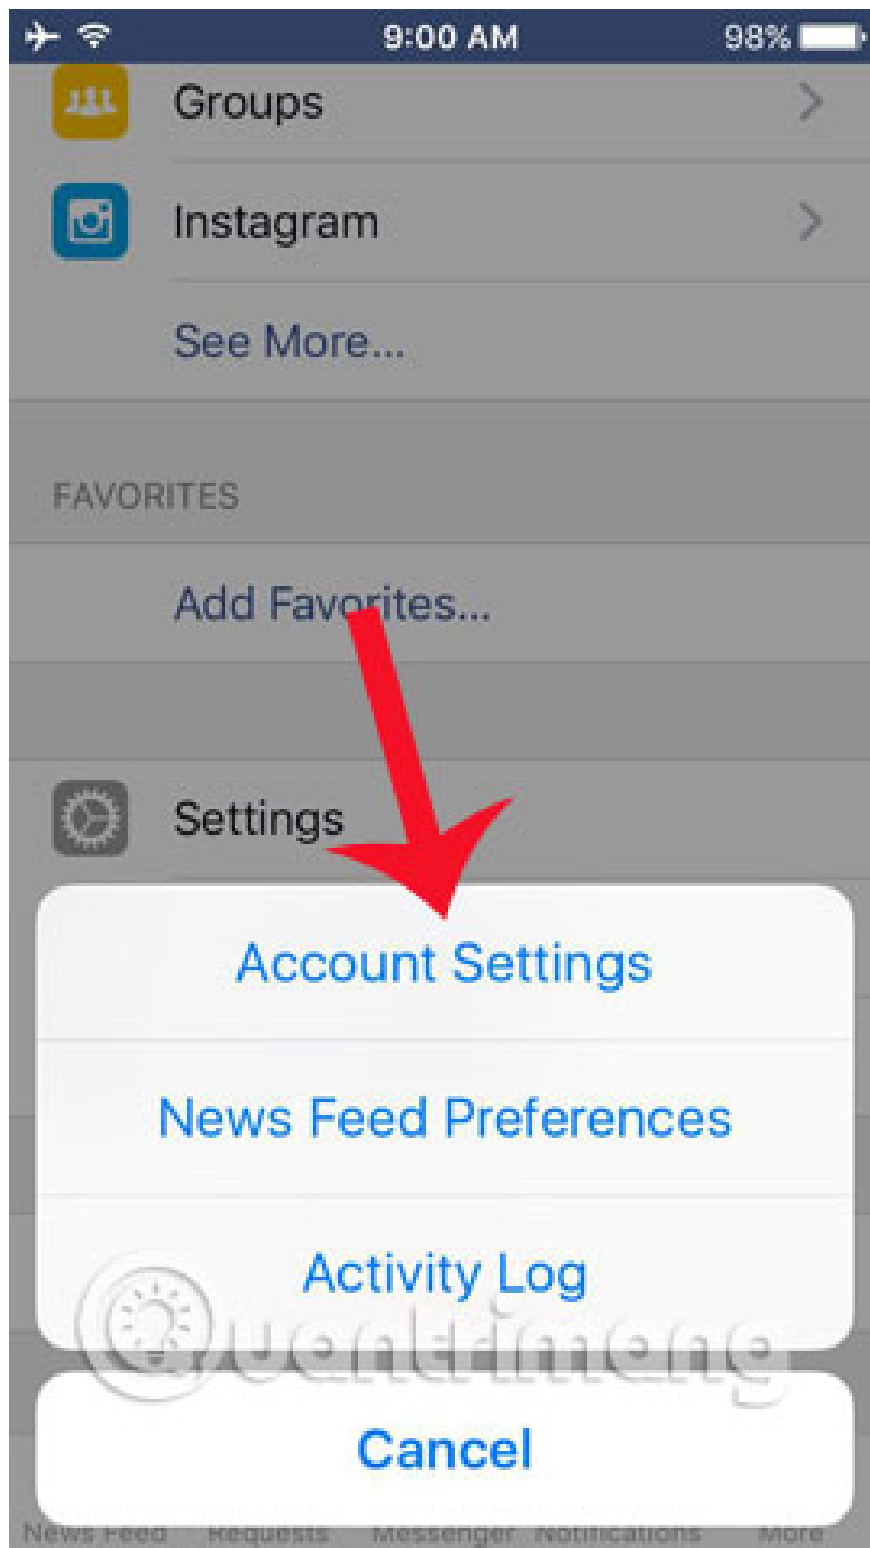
9:00 AM
98%

Groups

Instagram

See More...

FAVORITES

Add Favorites...

Settings

Account Settings

News Feed Preferences

Activity Log

Quantrimang

Cancel

News Feed Requests Messenger Notifications More